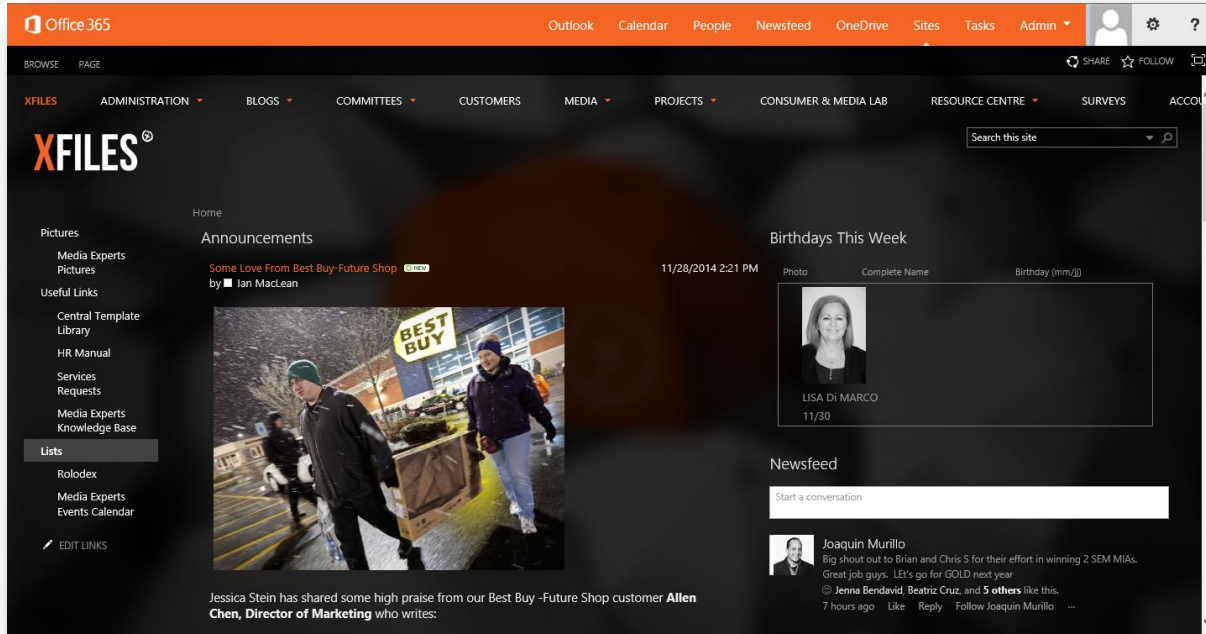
Office 365

Outlook Calendar People Newsfeed OneDrive Sites Tasks Admin ?

BROWSE PAGE

SHARE FOLLOW

XFILES ADMINISTRATION BLOGS COMMITTEES CUSTOMERS MEDIA PROJECTS CONSUMER & MEDIA LAB RESOURCE CENTRE SURVEYS ACCOU

XFILES

Search this site

Pictures
Media Experts Pictures
Useful Links
Central Template Library
HR Manual
Services Requests
Media Experts Knowledge Base
Lists
Rolodex
Media Experts Events Calendar
EDIT LINKS

Home

Announcements

Some Love From Best Buy-Future Shop NEW
by Ian MacLean

11/28/2014 2:21 PM

BEST BUY

Jessica Stein has shared some high praise from our Best Buy -Future Shop customer **Allen Chen, Director of Marketing** who writes:

Birthdays This Week

| Photo | Complete Name | Birthday (mm/jj) |
|---|---|---|

LISA Di MARCO
11/30

Newsfeed

Start a conversation

Joaquin Murillo
Big shout out to Brian and Chris S for their effort in winning 2 SEM MIAs. Great job guys. LEt's go for GOLD next year
Jenna Bendavid, Beatriz Cruz, and 5 others like this.
7 hours ago Like Reply Follow Joaquin Murillo ...